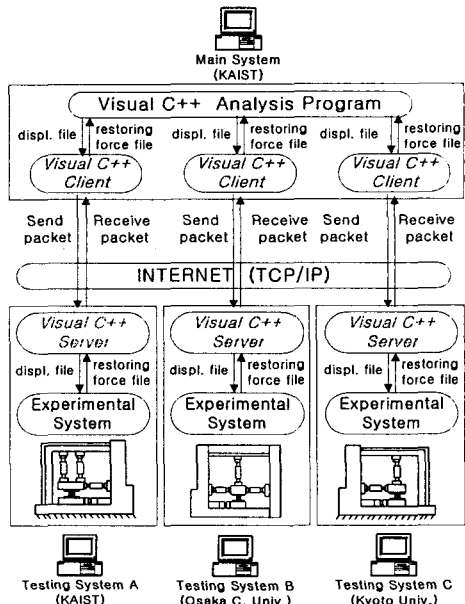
Main System
(KAIST)

Visual C++ Analysis Program

displ. file
restoring force file
Visual C++ Client

displ. file
restoring force file
Visual C++ Client

displ. file
restoring force file
Visual C++ Client

Send packet
Receive packet
Send packet
Receive packet
Send packet
Receive packet

INTERNET (TCP/IP)

Visual C++ Server
displ. file
restoring force file
Experimental System

Visual C++ Server
displ. file
restoring force file
Experimental System

Visual C++ Server
displ. file
restoring force file
Experimental System

Testing System A
(KAIST)

Testing System B
(Osaka C. Univ.)

Testing System C
(Kyoto Univ.)